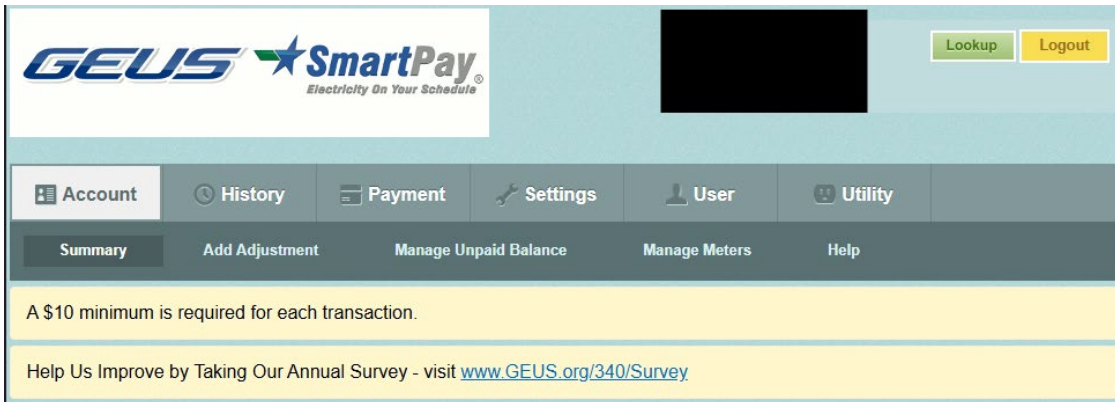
GEUS SmartPay®
Electricity On Your Schedule

Lookup Logout

Account History Payment Settings User Utility

Summary Add Adjustment Manage Unpaid Balance Manage Meters Help

A $10 minimum is required for each transaction.

Help Us Improve by Taking Our Annual Survey - visit www.GEUS.org/340/Survey